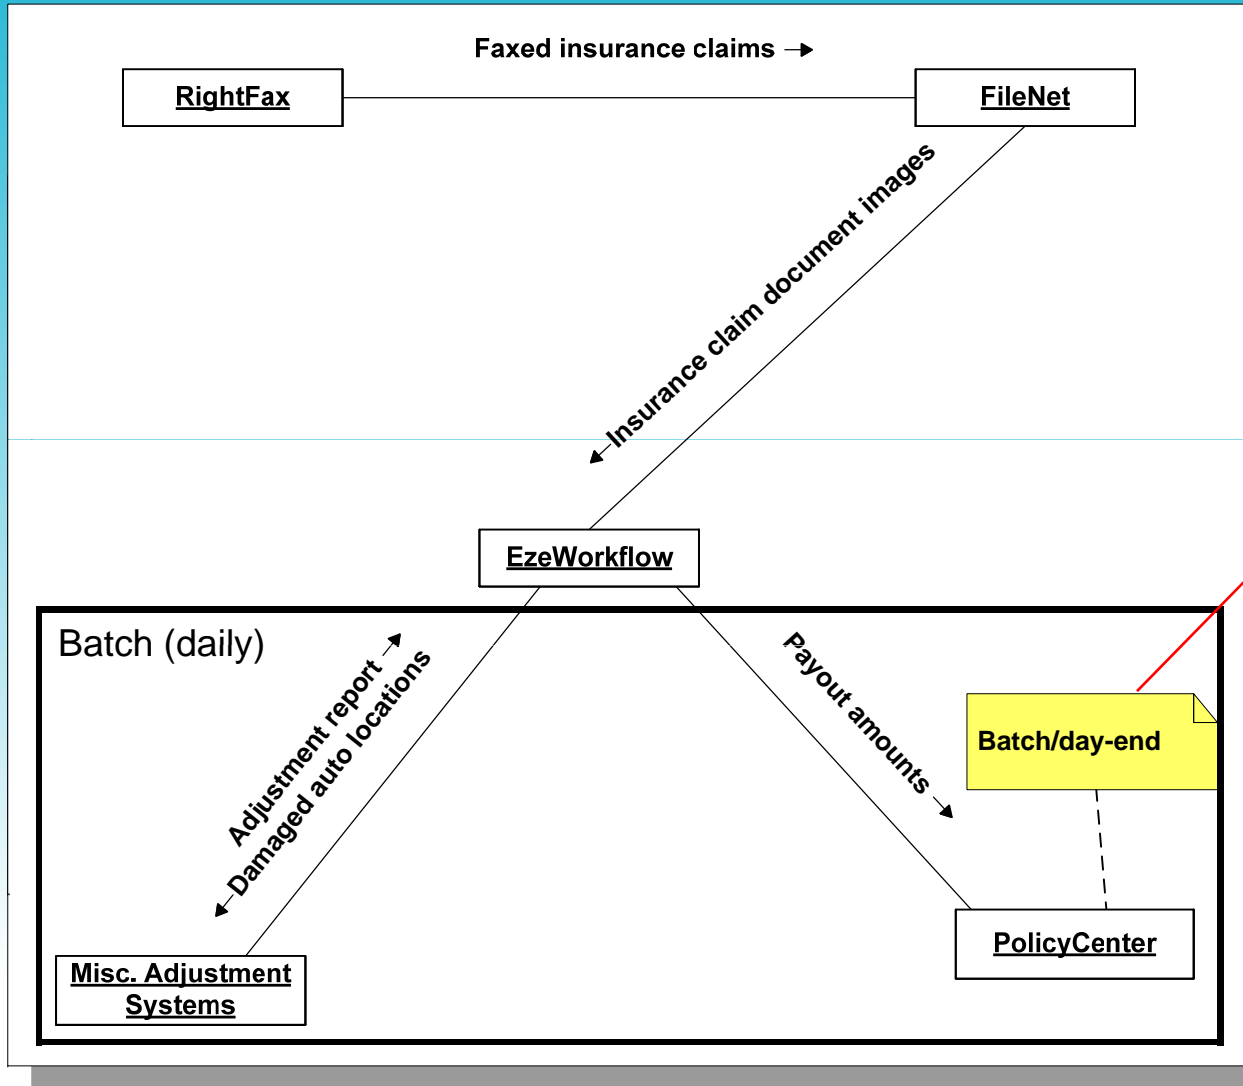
Faxed insurance claims →

RightFax

FileNet

←Insurance claim document images

EzeWorkflow

Batch (daily)

Adjustment report →

←Damaged auto locations

Payout amounts →

Batch/day-end

Misc. Adjustment Systems

PolicyCenter